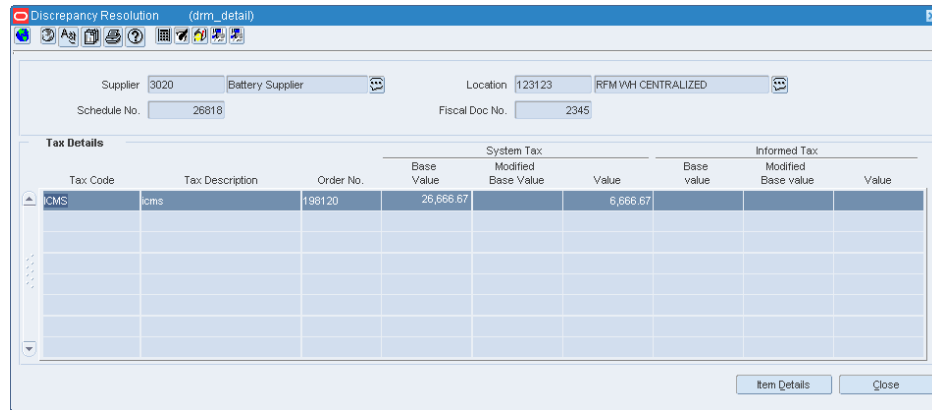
Discrepancy Resolution (drm_detail)

Supplier 3020 Battery Supplier
Location 123123 RFM WH CENTRALIZED
Schedule No. 26818
Fiscal Doc No. 2345

Tax Details

| Tax Code | Tax Description | Order No. | System Tax Base Value | System Tax Modified Base Value | System Tax Value | Informed Tax Base value | Informed Tax Modified Base value | Informed Tax Value |
|---|---|---|---|---|---|---|---|---|
| ICMS | icms | 198120 | 26,666.67 | | 6,666.67 | | | |

Item Details
Close